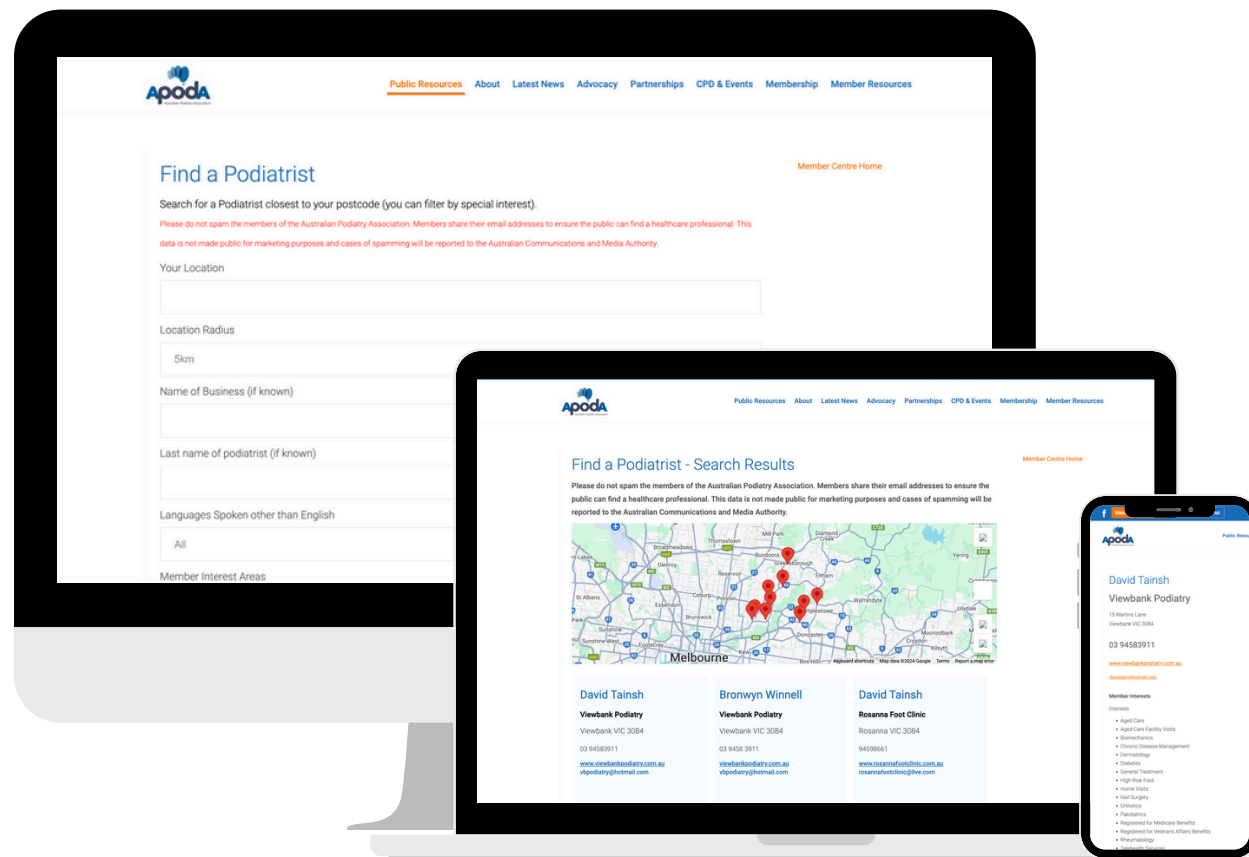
ApodA
Australian Podiatry Association

Public Resources About Latest News Advocacy Partnerships CPD & Events Membership Member Resources

Find a Podiatrist

Member Centre Home

Search for a Podiatrist closest to your postcode (you can filter by special interest).

Please do not spam the members of the Australian Podiatry Association. Members share their email addresses to ensure the public can find a healthcare professional. This data is not made public for marketing purposes and cases of spamming will be reported to the Australian Communications and Media Authority.

Your Location

Location Radius

5km

Name of Business (if known)

Last name of podiatrist (if known)

Languages Spoken other than English

All

Member Interest Areas

ApodA

Public Resources About Latest News Advocacy Partnerships CPD & Events Membership Member Resources

Find a Podiatrist - Search Results

Member Centre Home

Please do not spam the members of the Australian Podiatry Association. Members share their email addresses to ensure the public can find a healthcare professional. This data is not made public for marketing purposes and cases of spamming will be reported to the Australian Communications and Media Authority.

Broadmeadows Thomastown Bundoora Greensborough Diamond Creek Yering Glenroy Reservoir Eltham Coburg Preston Warrandyte Essendon Brunswick Lilydale Sunshine West Footscray Doncaster Mooroolbark Melbourne Box Hill
Keyboard shortcuts Map data ©2024 Google Terms Report a map error

David Tainsh
Viewbank Podiatry
Viewbank VIC 3084
03 94583911
www.viewbankpodiatry.com.au
vbpodiatry@hotmail.com

Bronwyn Winnell
Viewbank Podiatry
Viewbank VIC 3084
03 9458 3911
viewbankpodiatry.com.au
vbpodiatry@hotmail.com

David Tainsh
Rosanna Foot Clinic
Rosanna VIC 3084
94598661
www.rosannafootclinic.com.au
rosannafootclinic@live.com

ApodA
Public Resources

David Tainsh
Viewbank Podiatry
15 Martins Lane
Viewbank VIC 3084
03 94583911
www.viewbankpodiatry.com.au
vbpodiatry@hotmail.com

Member Interests
Interests
Aged Care
Aged Care Facility Visits
Biomechanics
Chronic Disease Management
Dermatology
Diabetes
General Treatment
High Risk Foot
Home Visits
Nail Surgery
Orthotics
Paediatrics
Registered for Medicare Benefits
Registered for Veterans Affairs Benefits
Rheumatology